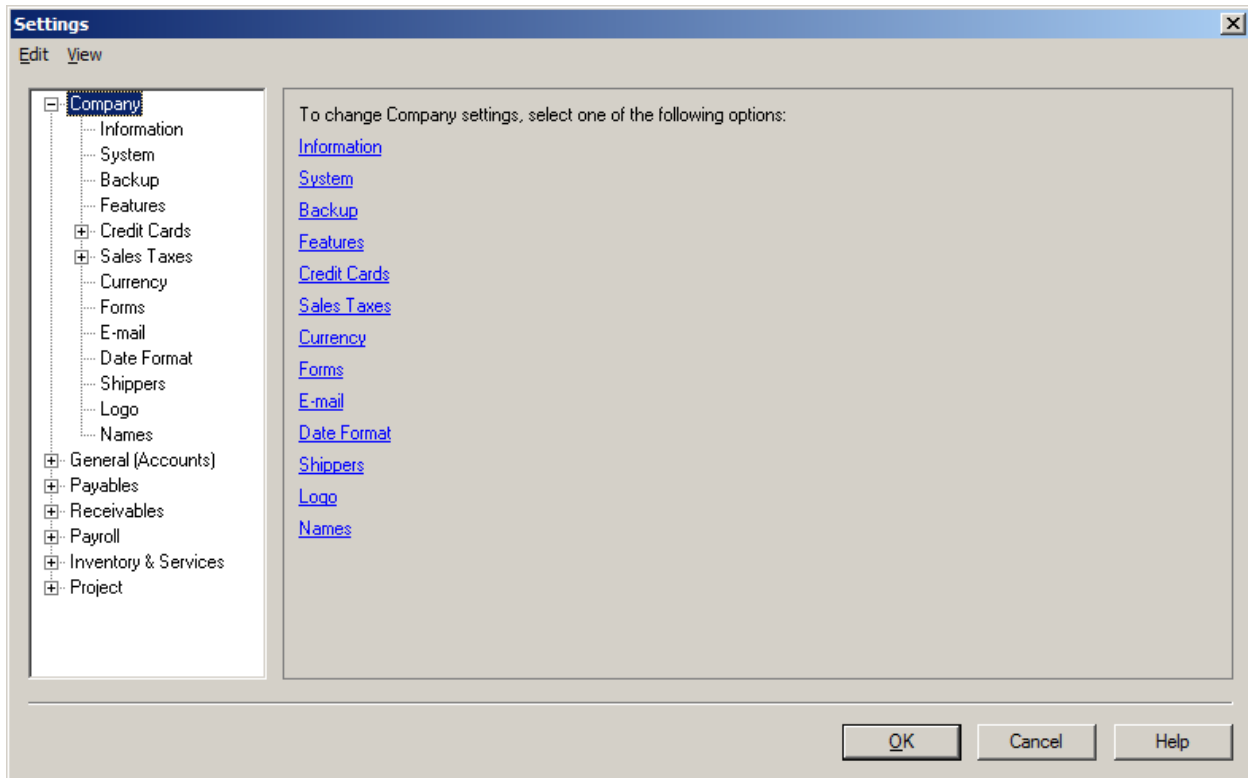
Settings

Edit View

Company
Information
System
Backup
Features
Credit Cards
Sales Taxes
Currency
Forms
E-mail
Date Format
Shippers
Logo
Names
General (Accounts)
Payables
Receivables
Payroll
Inventory & Services
Project

To change Company settings, select one of the following options:

Information

System

Backup

Features

Credit Cards

Sales Taxes

Currency

Forms

E-mail

Date Format

Shippers

Logo

Names

OK Cancel Help